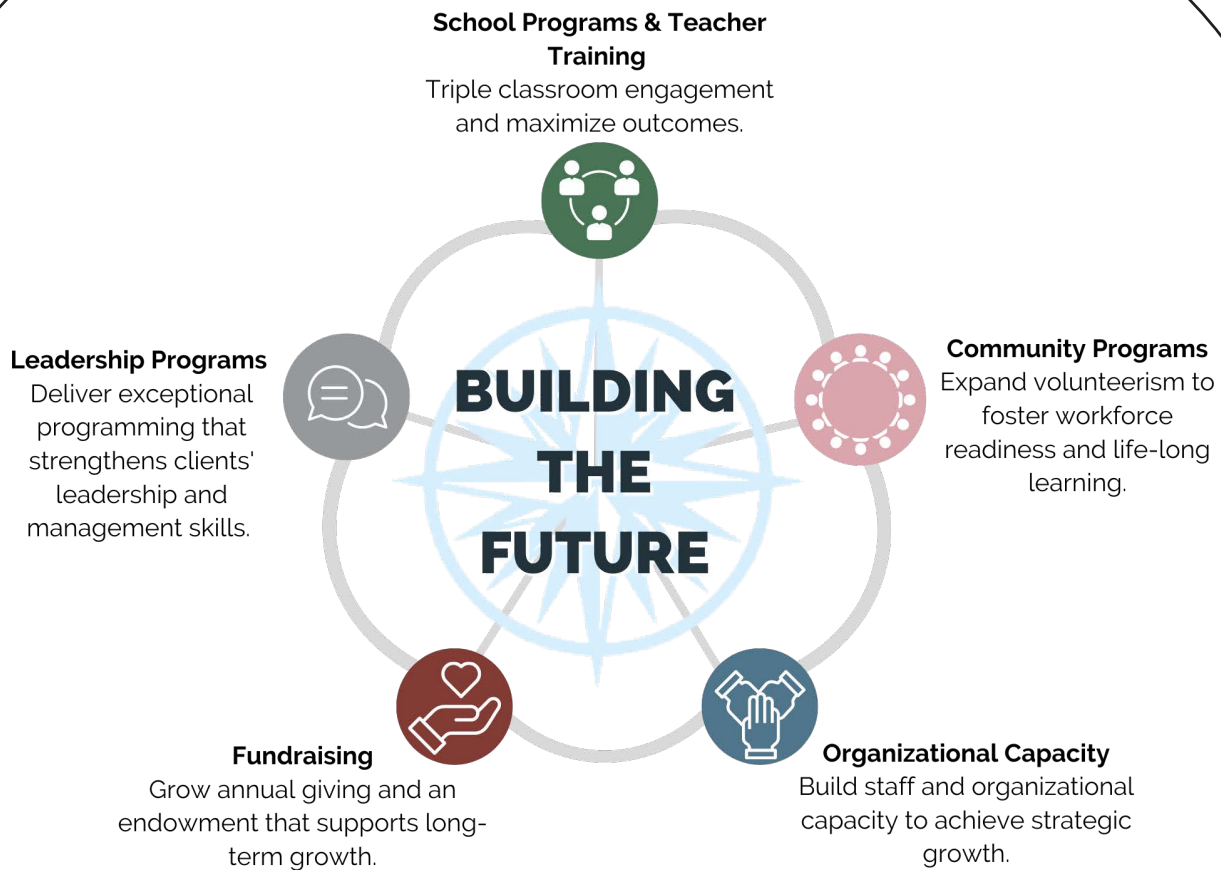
School Programs & Teacher Training
Triple classroom engagement and maximize outcomes.

Leadership Programs
Deliver exceptional programming that strengthens clients' leadership and management skills.

BUILDING THE FUTURE

Community Programs
Expand volunteerism to foster workforce readiness and life-long learning.

Fundraising
Grow annual giving and an endowment that supports long-term growth.

Organizational Capacity
Build staff and organizational capacity to achieve strategic growth.